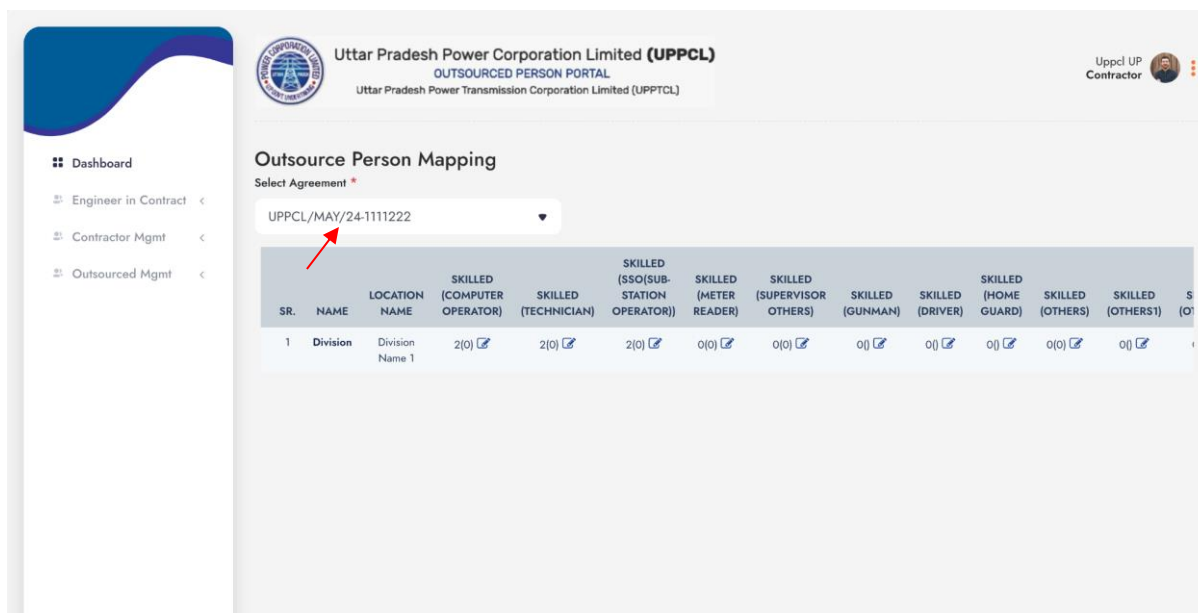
Dashboard
Engineer in Contract
Contractor Mgmt
Outsourced Mgmt

POWER CORPORATION LIMITED

Uttar Pradesh Power Corporation Limited (UPPCL)
OUTSOURCED PERSON PORTAL
Uttar Pradesh Power Transmission Corporation Limited (UPPTCL)

Uppcl UP
Contractor

Outsource Person Mapping
Select Agreement *
UPPCL/MAY/24-1111222

| SR. | NAME | LOCATION NAME | SKILLED (COMPUTER OPERATOR) | SKILLED (TECHNICIAN) | SKILLED (SSO(SUB-STATION OPERATOR)) | SKILLED (METER READER) | SKILLED (SUPERVISOR OTHERS) | SKILLED (GUNMAN) | SKILLED (DRIVER) | SKILLED (HOME GUARD) | SKILLED (OTHERS) | SKILLED (OTHERS1) | S (O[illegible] |
|---|---|---|---|---|---|---|---|---|---|---|---|---|---|
| 1 | Division | Division Name 1 | 2(0) | 2(0) | 2(0) | 0(0) | 0(0) | 0() | 0() | 0() | 0(0) | 0() | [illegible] |